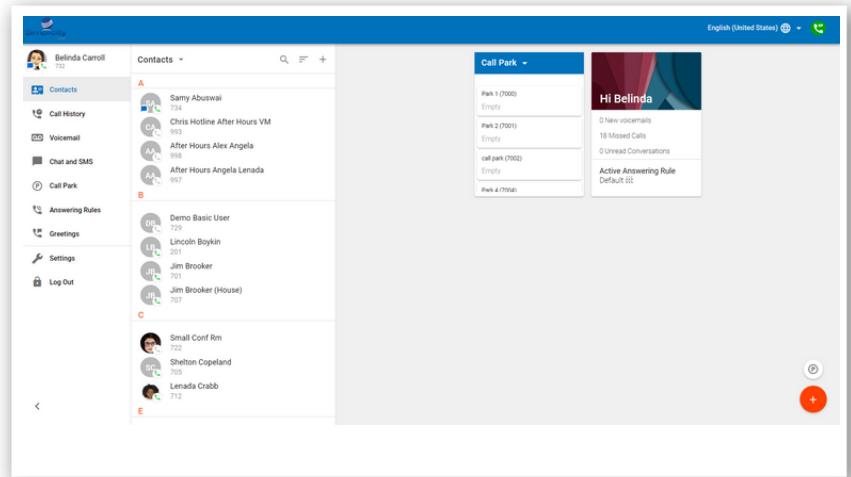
English (United States)

Belinda Carroll
732

Contacts
Call History
Voicemail
Chat and SMS
Call Park
Answering Rules
Greetings
Settings
Log Out

Contacts

A
SA Samy Abuswai
734
CA Chris Hotline After Hours VM
993
AA After Hours Alex Angela
998
AA After Hours Angela Lenada
997

B
DB Demo Basic User
729
LB Lincoln Boykin
201
JB Jim Brooker
701
JB Jim Brooker (House)
707

C
Small Conf Rm
722
SC Shelton Copeland
705
Lenada Crabb
712

E

Call Park
Park 1 (7000)
Empty
Park 2 (7001)
Empty
call park (7002)
Empty
Park 4 (7004)

Hi Belinda
0 New voicemails
18 Missed Calls
0 Unread Conversations
Active Answering Rule
Default